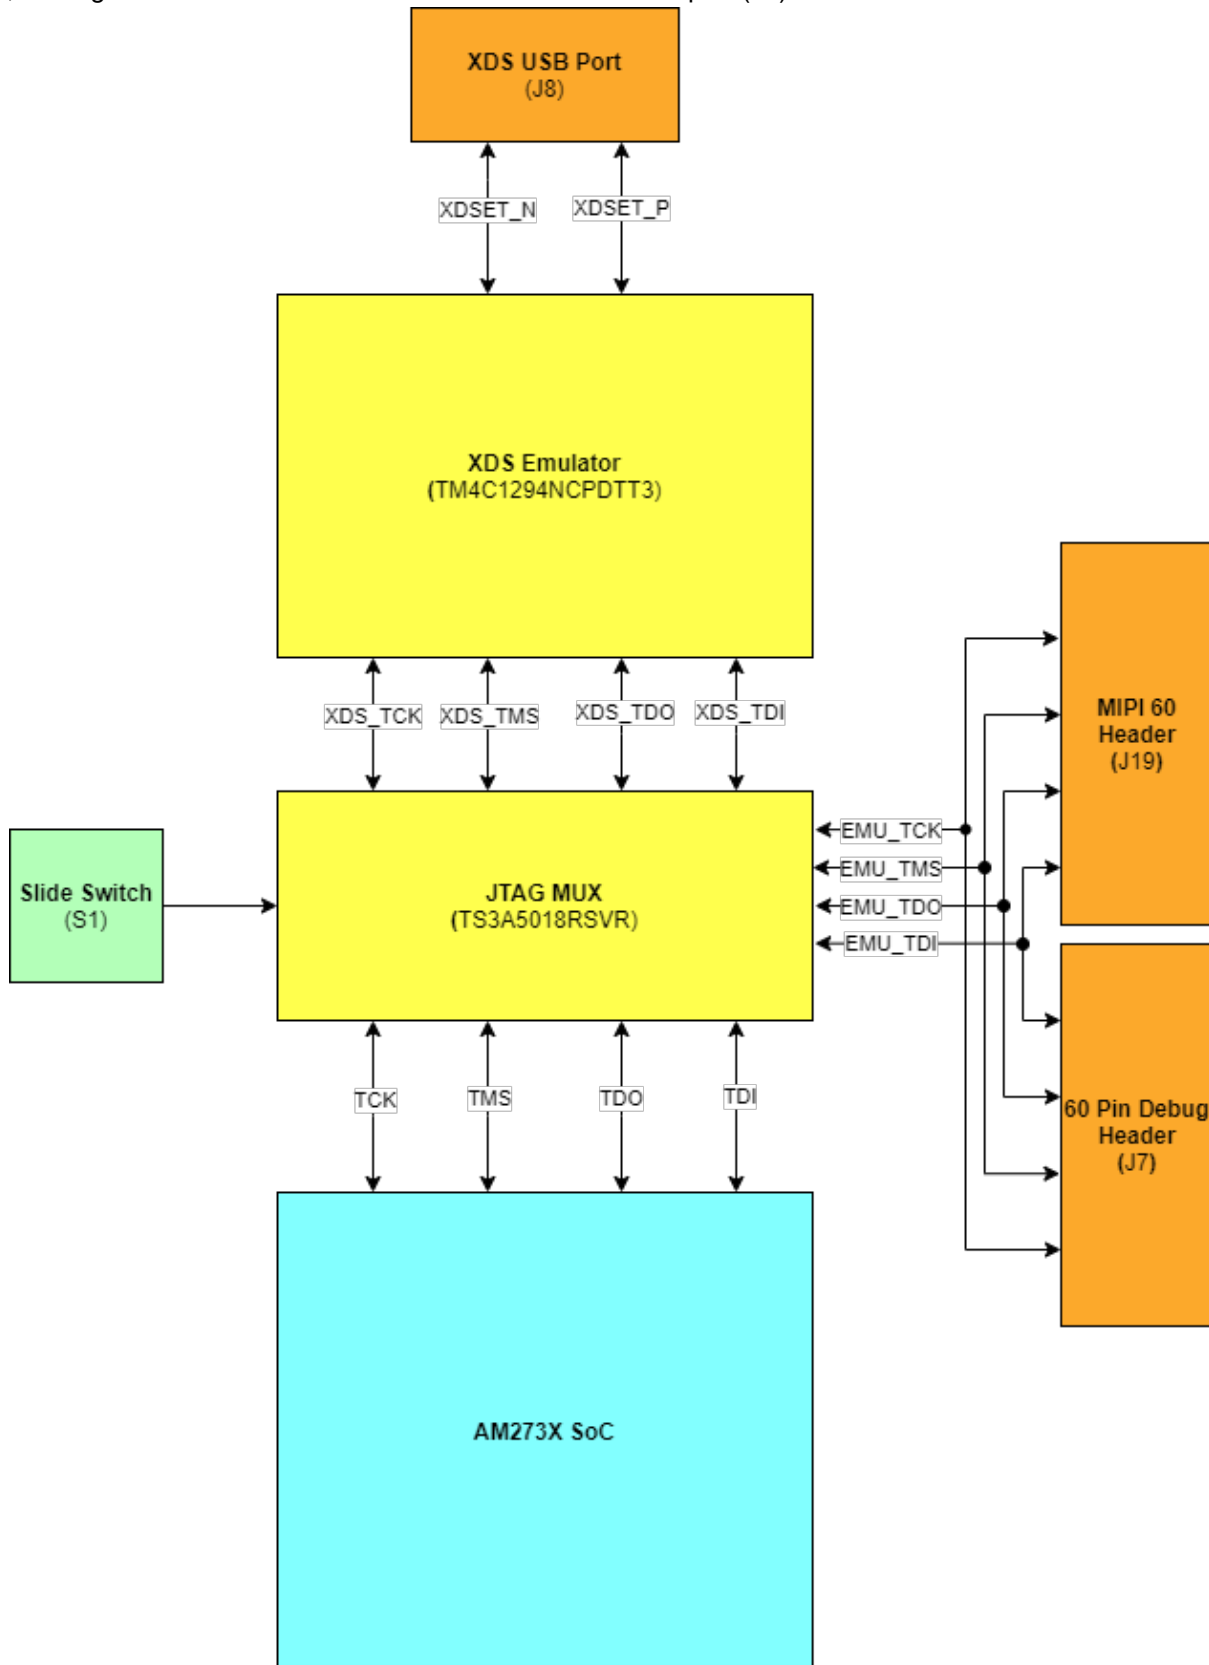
XDS USB Port
(J8)

XDSET_N
XDSET_P

XDS Emulator
(TM4C1294NCPDTT3)

XDS_TCK
XDS_TMS
XDS_TDO
XDS_TDI

MIPI 60
Header
(J19)

Slide Switch
(S1)

JTAG MUX
(TS3A5018RSVR)

EMU_TCK
EMU_TMS
EMU_TDO
EMU_TDI

TCK
TMS
TDO
TDI

60 Pin Debug
Header
(J7)

AM273X SoC